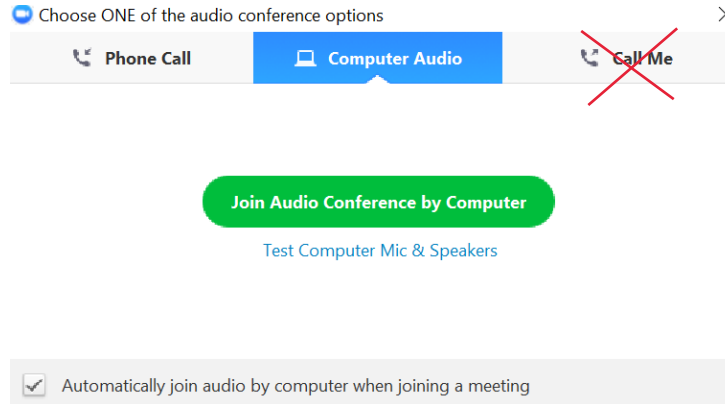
Choose ONE of the audio conference options

Phone Call

Computer Audio

Call Me

Join Audio Conference by Computer

Test Computer Mic & Speakers

Automatically join audio by computer when joining a meeting